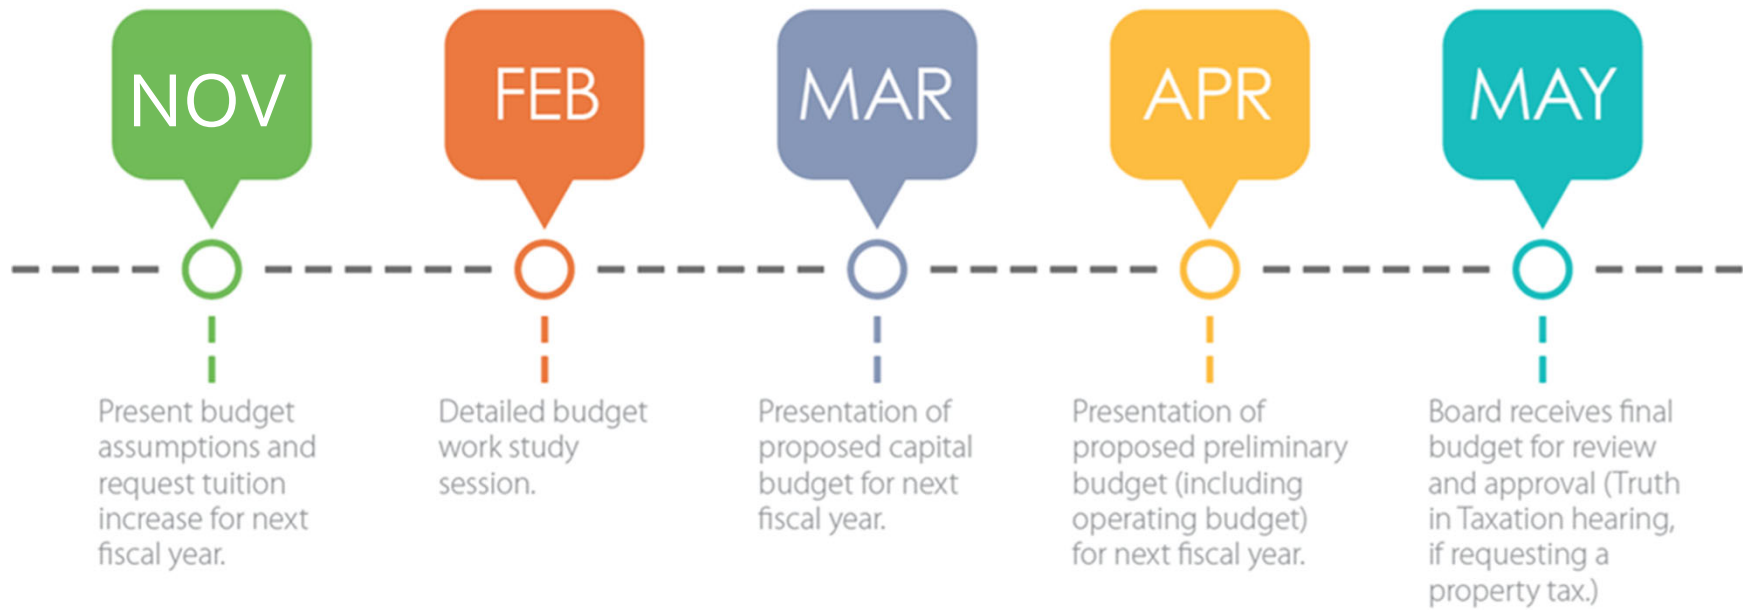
NOV

Present budget assumptions and request tuition increase for next fiscal year.

FEB

Detailed budget work study session.

MAR

Presentation of proposed capital budget for next fiscal year.

APR

Presentation of proposed preliminary budget (including operating budget) for next fiscal year.

MAY

Board receives final budget for review and approval (Truth in Taxation hearing, if requesting a property tax.)